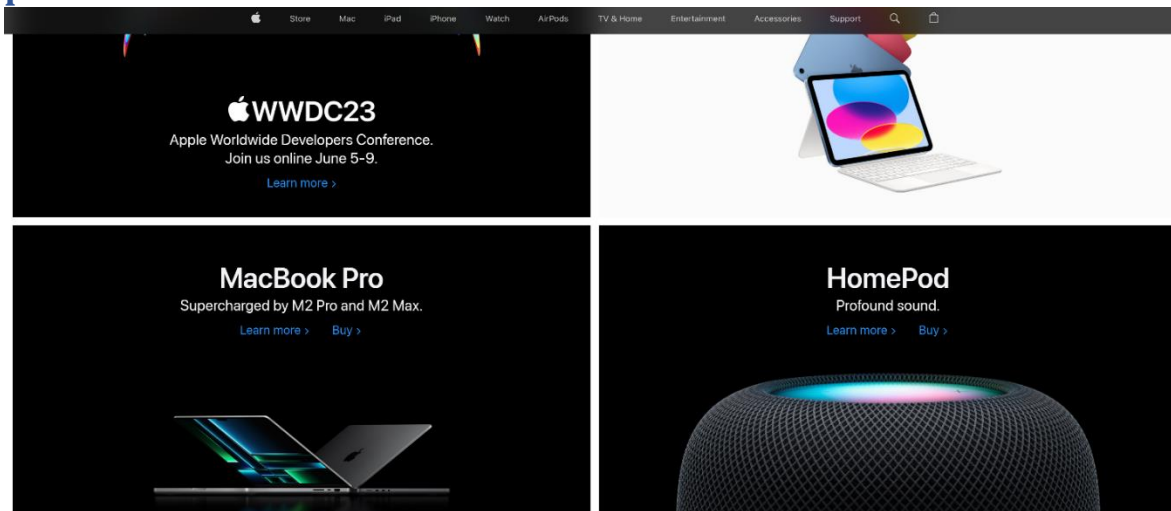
Store Mac iPad iPhone Watch AirPods TV & Home Entertainment Accessories Support

WWDC23
Apple Worldwide Developers Conference.
Join us online June 5-9.
Learn more ›

MacBook Pro
Supercharged by M2 Pro and M2 Max.
Learn more › Buy ›

HomePod
Profound sound.
Learn more › Buy ›